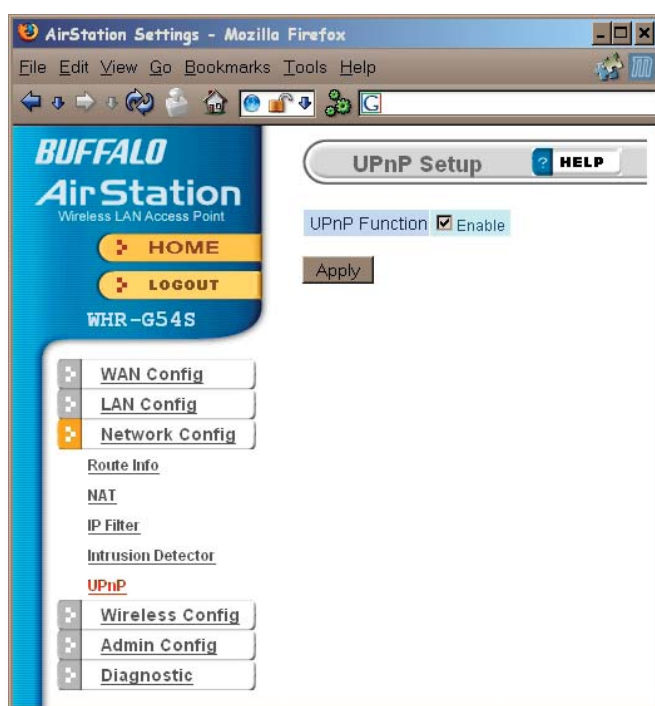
AirStation Settings - Mozilla Firefox

File Edit View Go Bookmarks Tools Help

G

BUFFALO

AirStation
Wireless LAN Access Point

HOME

LOGOUT

WHR-G54S

WAN Config
LAN Config
Network Config
Route Info
NAT
IP Filter
Intrusion Detector
UPnP
Wireless Config
Admin Config
Diagnostic

UPnP Setup

? HELP

UPnP Function ☑ Enable

Apply